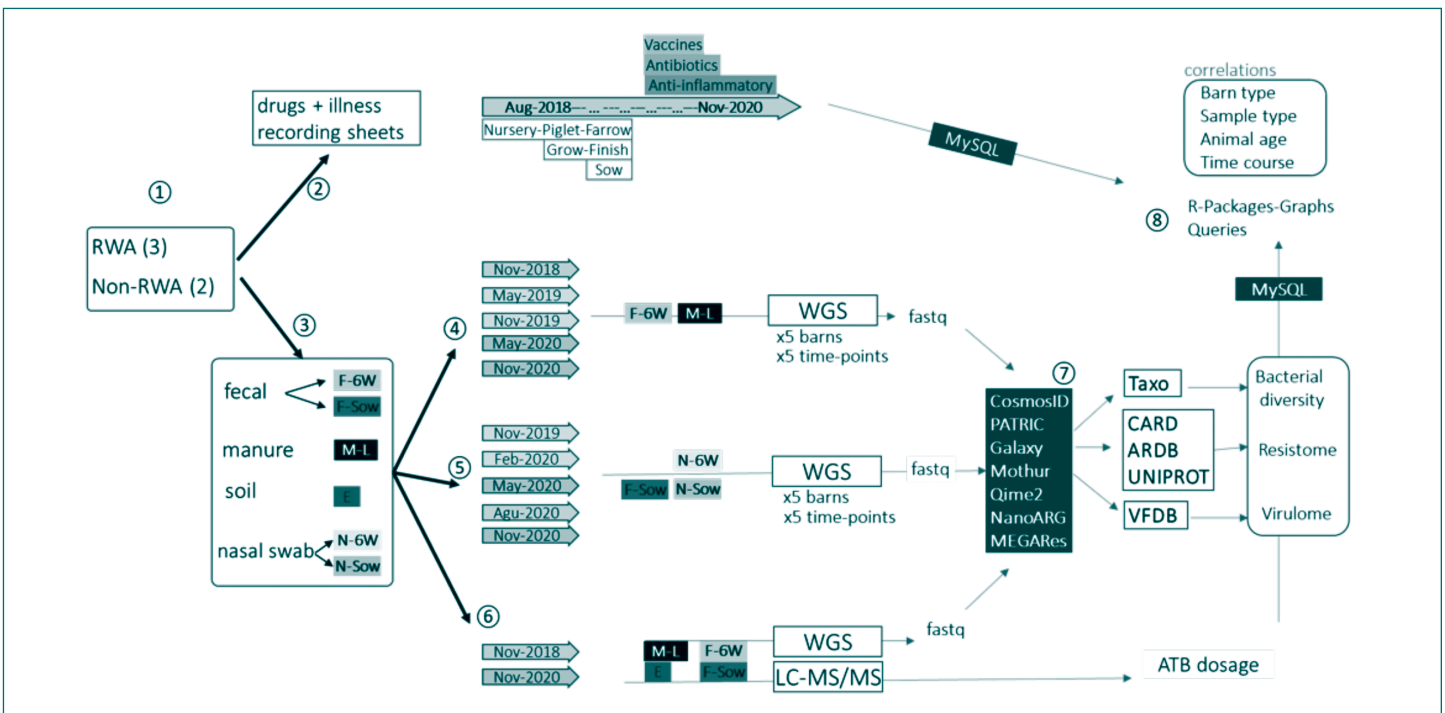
Vaccines
Antibiotics
Anti-inflammatory
Aug-2018--- ... ---...--...--...---Nov-2020
Nursery-Piglet-Farrow
Grow-Finish
Sow

drugs + illness recording sheets

MySQL

correlations
Barn type
Sample type
Animal age
Time course

①
②
RWA (3)
Non-RWA (2)
③

⑧ R-Packages-Graphs
Queries

Nov-2018
May-2019
Nov-2019
May-2020
Nov-2020
④
F-6W M-L
WGS
x5 barns
x5 time-points
fastq

MySQL

fecal
F-6W
F-Sow
manure
M-L
soil
E
nasal swab
N-6W
N-Sow

⑦
CosmosID
PATRIC
Galaxy
Mothur
Qime2
NanoARG
MEGARes

Taxo
CARD
ARDB
UNIPROT
VFDB

Bacterial diversity
Resistome
Virulome

Nov-2019
Feb-2020
May-2020
Agu-2020
Nov-2020
⑤
N-6W
F-Sow N-Sow
WGS
x5 barns
x5 time-points
fastq

⑥
Nov-2018
Nov-2020
M-L F-6W
E F-Sow
WGS
LC-MS/MS
fastq
ATB dosage